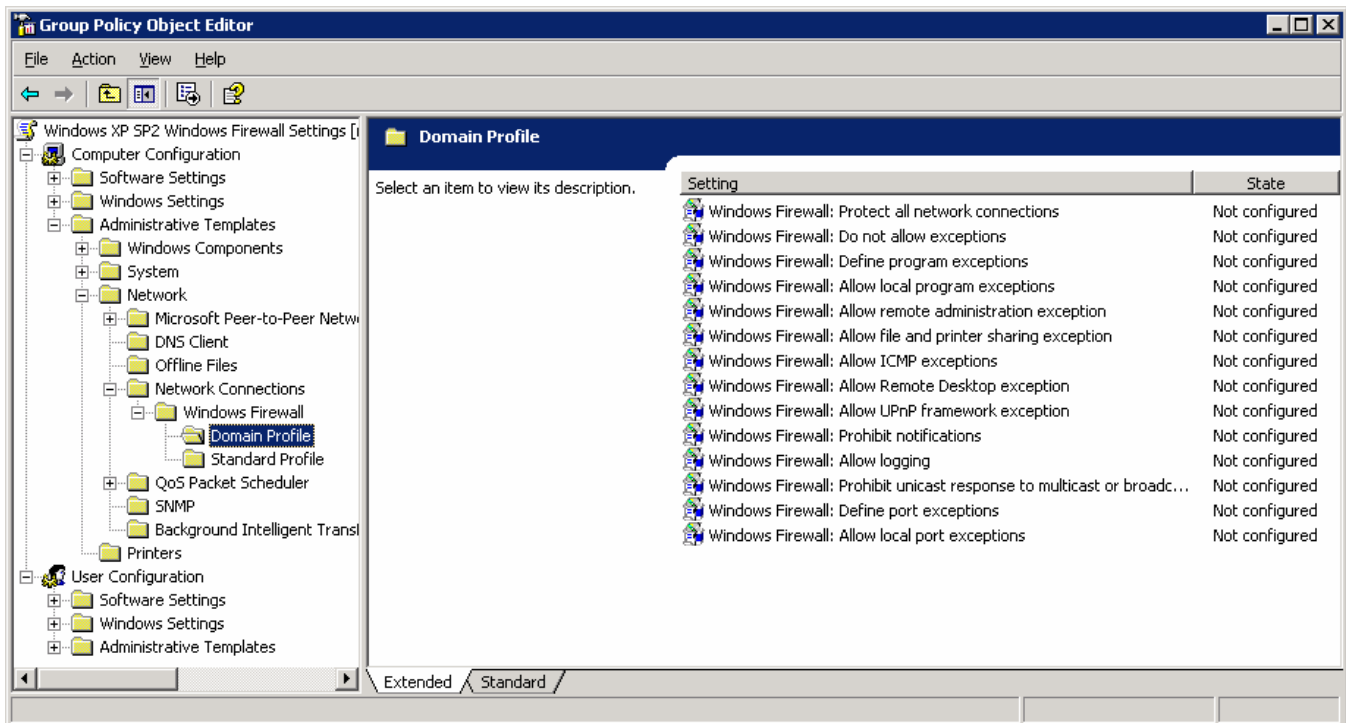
Group Policy Object Editor

File Action View Help

Windows XP SP2 Windows Firewall Settings [
Computer Configuration
Software Settings
Windows Settings
Administrative Templates
Windows Components
System
Network
Microsoft Peer-to-Peer Netw
DNS Client
Offline Files
Network Connections
Windows Firewall
Domain Profile
Standard Profile
QoS Packet Scheduler
SNMP
Background Intelligent Transl
Printers
User Configuration
Software Settings
Windows Settings
Administrative Templates

Domain Profile

Select an item to view its description.

| Setting | State |
|---|---|
| Windows Firewall: Protect all network connections | Not configured |
| Windows Firewall: Do not allow exceptions | Not configured |
| Windows Firewall: Define program exceptions | Not configured |
| Windows Firewall: Allow local program exceptions | Not configured |
| Windows Firewall: Allow remote administration exception | Not configured |
| Windows Firewall: Allow file and printer sharing exception | Not configured |
| Windows Firewall: Allow ICMP exceptions | Not configured |
| Windows Firewall: Allow Remote Desktop exception | Not configured |
| Windows Firewall: Allow UPnP framework exception | Not configured |
| Windows Firewall: Prohibit notifications | Not configured |
| Windows Firewall: Allow logging | Not configured |
| Windows Firewall: Prohibit unicast response to multicast or broadc... | Not configured |
| Windows Firewall: Define port exceptions | Not configured |
| Windows Firewall: Allow local port exceptions | Not configured |

Extended Standard